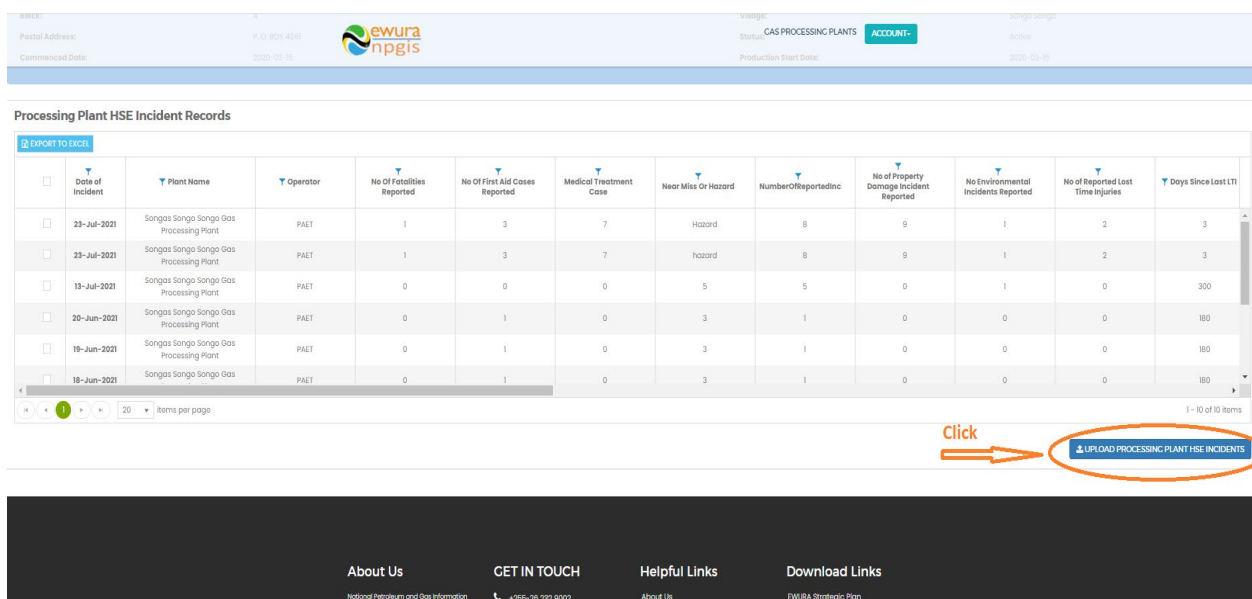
Block: 9
Postal Address: P.O. BOX 4141
Commenced Date: 2020-03-15

ewura npgis

Village: Songo Songo
Status: Active
Production Start Date: 2020-03-15

CAS PROCESSING PLANTS ACCOUNT

Processing Plant HSE Incident Records

EXPORT TO EXCEL

| | Date of Incident | Plant Name | Operator | No Of Fatalities Reported | No Of First Aid Cases Reported | Medical Treatment Case | Near Miss Or Hazard | NumberOfReportedInc | No of Property Damage Incident Reported | No Environmental Incidents Reported | No of Reported Lost Time Injuries | Days Since Last LTI |
|---|---|---|---|---|---|---|---|---|---|---|---|---|
| | 23-Jul-2021 | Songas Songo Songo Gas Processing Plant | PAET | 1 | 3 | 7 | Hazard | 8 | 9 | 1 | 2 | 3 |
| | 23-Jul-2021 | Songas Songo Songo Gas Processing Plant | PAET | 1 | 3 | 7 | hazard | 8 | 9 | 1 | 2 | 3 |
| | 13-Jul-2021 | Songas Songo Songo Gas Processing Plant | PAET | 0 | 0 | 0 | 5 | 5 | 0 | 1 | 0 | 300 |
| | 20-Jun-2021 | Songas Songo Songo Gas Processing Plant | PAET | 0 | 1 | 0 | 3 | 1 | 0 | 0 | 0 | 180 |
| | 19-Jun-2021 | Songas Songo Songo Gas Processing Plant | PAET | 0 | 1 | 0 | 3 | 1 | 0 | 0 | 0 | 180 |
| | 18-Jun-2021 | Songas Songo Songo Gas | PAET | 0 | 1 | 0 | 3 | 1 | 0 | 0 | 0 | 180 |

1 20 items per page
1 - 10 of 10 items

Click

UPLOAD PROCESSING PLANT HSE INCIDENTS

About Us
National Petroleum and Gas Information

GET IN TOUCH
+255-26 232 9002

Helpful Links
About Us

Download Links
EWURA Strategic Plan